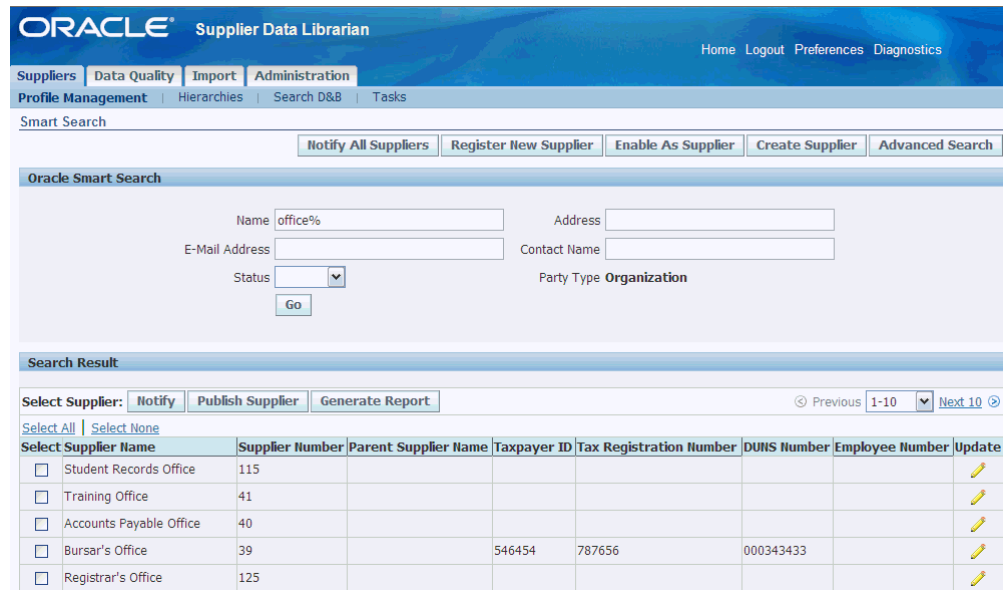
ORACLE Supplier Data Librarian

Home Logout Preferences Diagnostics

Suppliers Data Quality Import Administration

Profile Management | Hierarchies | Search D&B | Tasks

Smart Search

Notify All Suppliers | Register New Supplier | Enable As Supplier | Create Supplier | Advanced Search

Oracle Smart Search

Name office%
Address
E-Mail Address
Contact Name
Status
Party Type Organization
Go

Search Result

Select Supplier: Notify | Publish Supplier | Generate Report

Previous 1-10 Next 10

Select All | Select None

| Select | Supplier Name | Supplier Number | Parent Supplier Name | Taxpayer ID | Tax Registration Number | DUNS Number | Employee Number | Update |
|---|---|---|---|---|---|---|---|---|
| | Student Records Office | 115 | | | | | | |
| | Training Office | 41 | | | | | | |
| | Accounts Payable Office | 40 | | | | | | |
| | Bursar's Office | 39 | | 546454 | 787656 | 000343433 | | |
| | Registrar's Office | 125 | | | | | | |